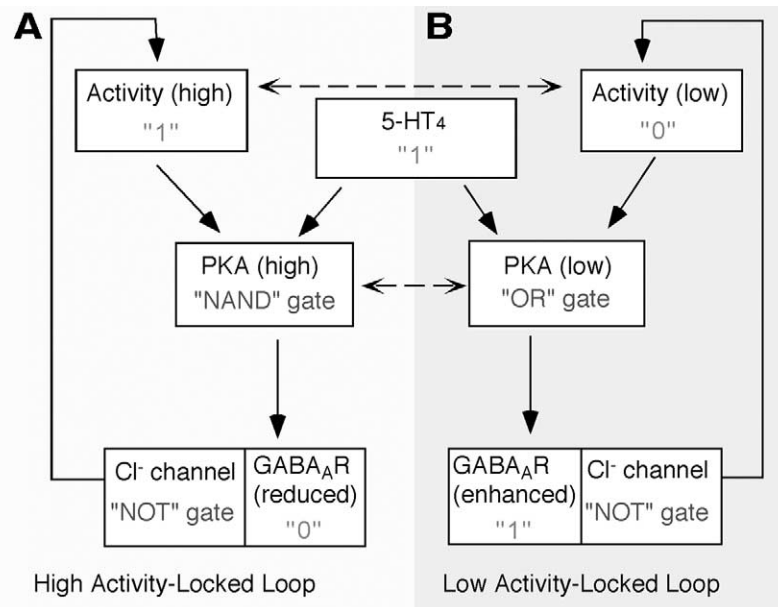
A

B

Activity (high)
"1"

5-HT4
"1"

Activity (low)
"0"

PKA (high)
"NAND" gate

PKA (low)
"OR" gate

Cl$^-$ channel
"NOT" gate

GABA$_A$R
(reduced)
"0"

GABA$_A$R
(enhanced)
"1"

Cl$^-$ channel
"NOT" gate

High Activity-Locked Loop

Low Activity-Locked Loop